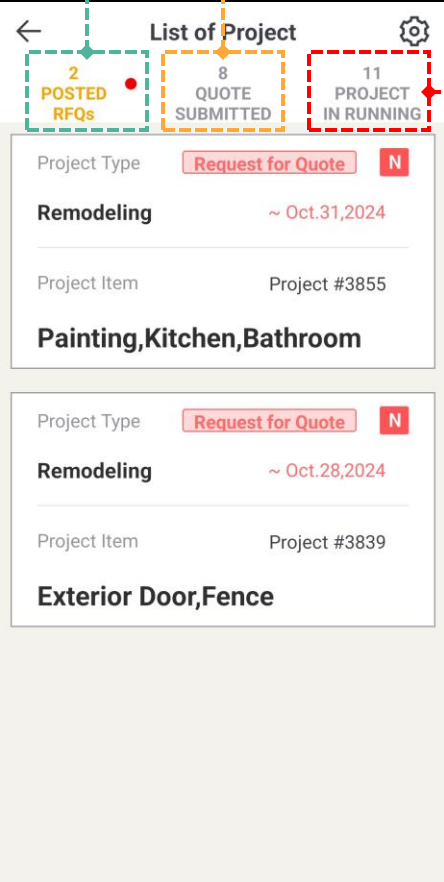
List of Project

2
POSTED
RFQs

8
QUOTE
SUBMITTED

11
PROJECT
IN RUNNING

Project Type
Request for Quote
N
Remodeling
~ Oct.31,2024
Project Item
Project #3855
Painting,Kitchen,Bathroom

Project Type
Request for Quote
N
Remodeling
~ Oct.28,2024
Project Item
Project #3839
Exterior Door,Fence